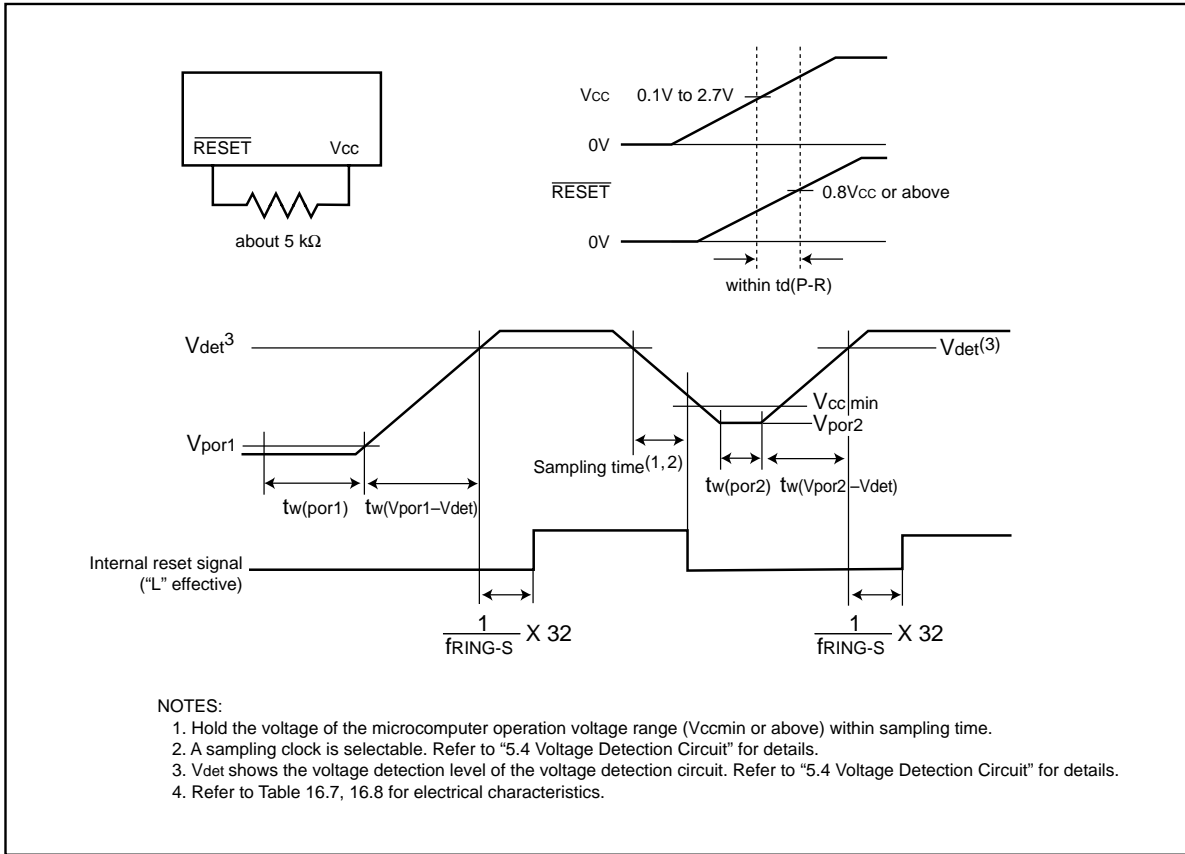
$\overline{RESET}$ Vcc

about 5 k$\Omega$

Vcc 0.1V to 2.7V

0V

$\overline{RESET}$ 0.8Vcc or above

0V

within td(P-R)

$V_{det}3$

$V_{det}(3)$

Vcc min

$V_{por2}$

$V_{por1}$

Sampling time$^{(1, 2)}$

tw(por1) tw(Vpor1–Vdet)

tw(por2) tw(Vpor2–Vdet)

Internal reset signal ("L" effective)

$\frac{1}{f_{RING-S}}$ X 32

$\frac{1}{f_{RING-S}}$ X 32

NOTES:
1. Hold the voltage of the microcomputer operation voltage range (Vccmin or above) within sampling time.
2. A sampling clock is selectable. Refer to "5.4 Voltage Detection Circuit" for details.
3. Vdet shows the voltage detection level of the voltage detection circuit. Refer to "5.4 Voltage Detection Circuit" for details.
4. Refer to Table 16.7, 16.8 for electrical characteristics.